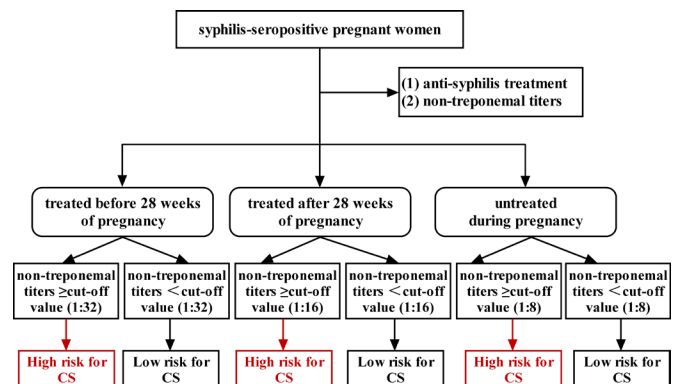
syphilis-seropositive pregnant women

(1) anti-syphilis treatment
(2) non-treponemal titers

treated before 28 weeks of pregnancy

treated after 28 weeks of pregnancy

untreated during pregnancy

non-treponemal titers ≥cut-off value (1:32)

non-treponemal titers <cut-off value (1:32)

non-treponemal titers ≥cut-off value (1:16)

non-treponemal titers <cut-off value (1:16)

non-treponemal titers ≥cut-off value (1:8)

non-treponemal titers <cut-off value (1:8)

High risk for CS

Low risk for CS

High risk for CS

Low risk for CS

High risk for CS

Low risk for CS